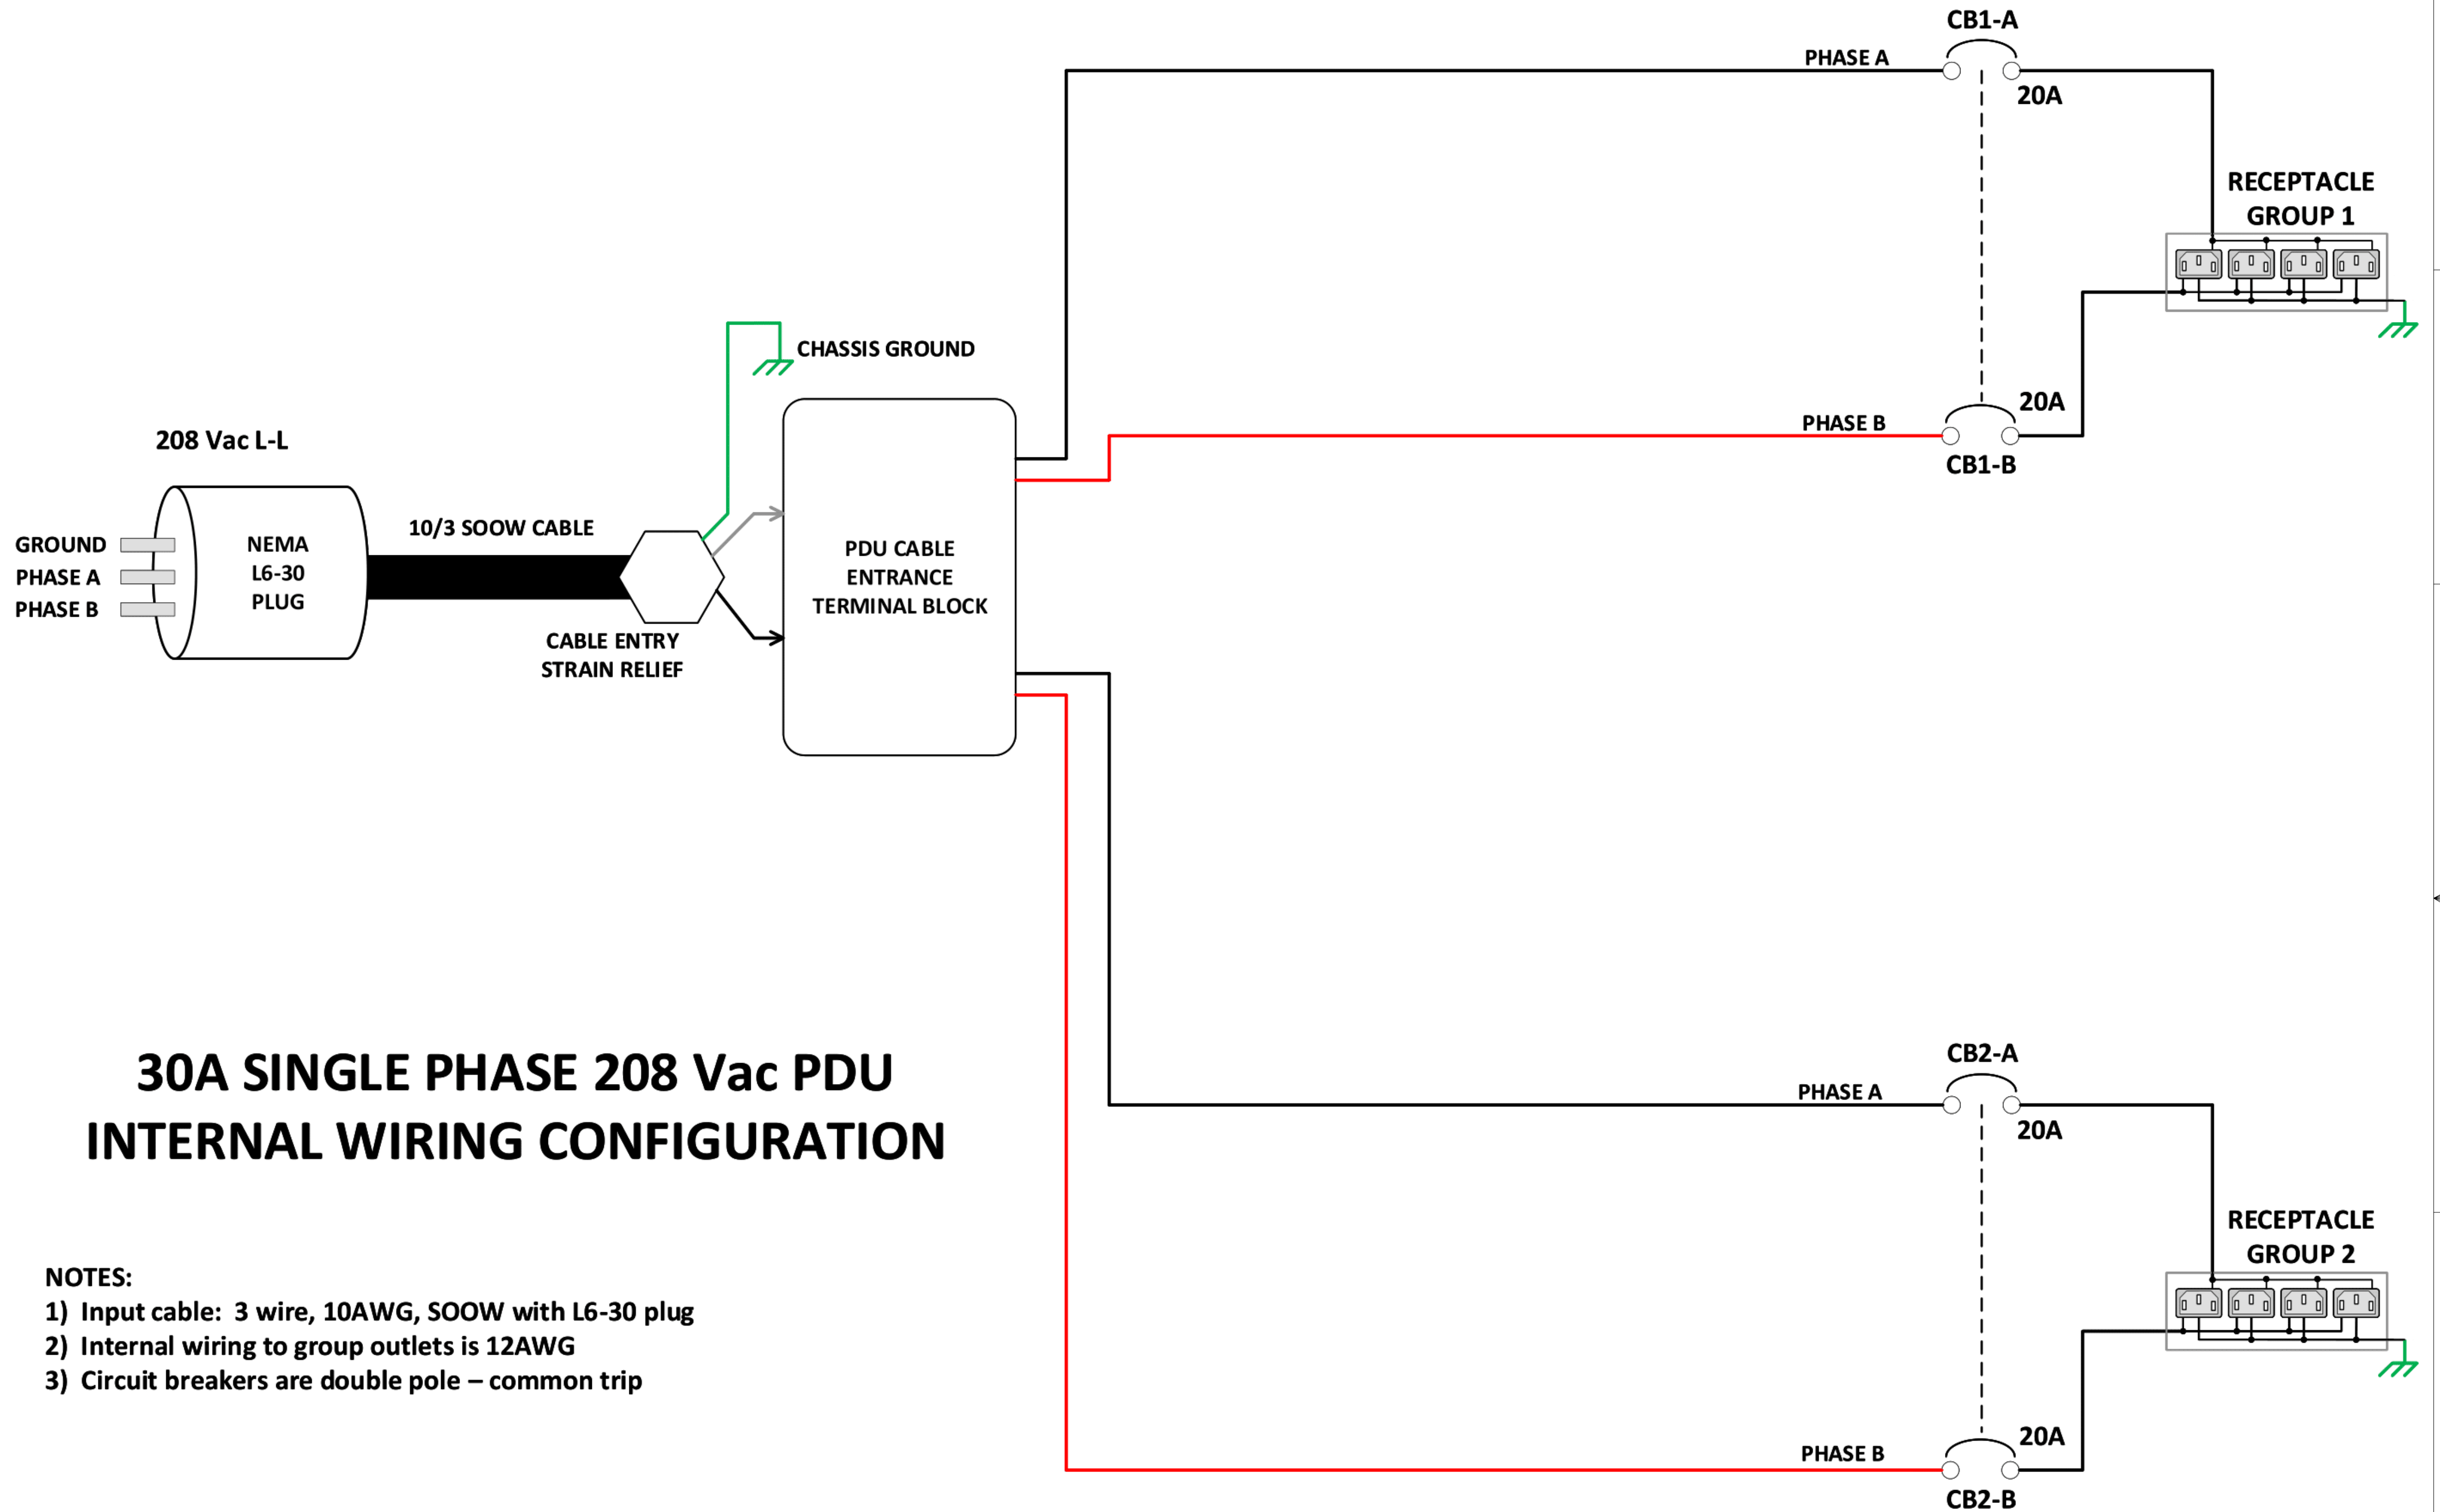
CB1-A
PHASE A
20A
RECEPTACLE GROUP 1
CHASSIS GROUND
20A
PHASE B
CB1-B
208 Vac L-L
10/3 SOOW CABLE
GROUND
PHASE A
PHASE B
NEMA L6-30 PLUG
PDU CABLE ENTRANCE TERMINAL BLOCK
CABLE ENTRY STRAIN RELIEF
30A SINGLE PHASE 208 Vac PDU INTERNAL WIRING CONFIGURATION
CB2-A
PHASE A
20A
RECEPTACLE GROUP 2
NOTES:
1) Input cable: 3 wire, 10AWG, SOOW with L6-30 plug
2) Internal wiring to group outlets is 12AWG
3) Circuit breakers are double pole – common trip
20A
PHASE B
CB2-B